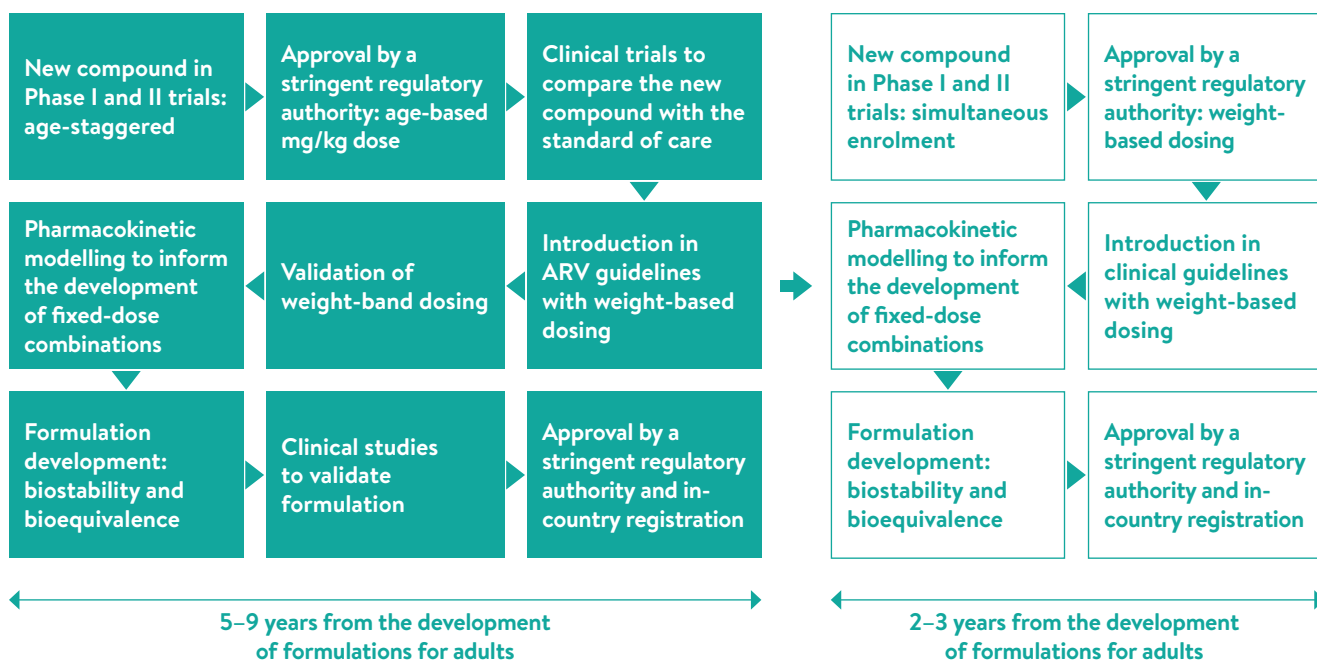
New compound in Phase I and II trials: age-staggered

Approval by a stringent regulatory authority: age-based mg/kg dose

Clinical trials to compare the new compound with the standard of care

Pharmacokinetic modelling to inform the development of fixed-dose combinations

Validation of weight-band dosing

Introduction in ARV guidelines with weight-based dosing

Formulation development: biostability and bioequivalence

Clinical studies to validate formulation

Approval by a stringent regulatory authority and in-country registration

5–9 years from the development of formulations for adults

New compound in Phase I and II trials: simultaneous enrolment

Approval by a stringent regulatory authority: weight-based dosing

Pharmacokinetic modelling to inform the development of fixed-dose combinations

Introduction in clinical guidelines with weight-based dosing

Formulation development: biostability and bioequivalence

Approval by a stringent regulatory authority and in-country registration

2–3 years from the development of formulations for adults